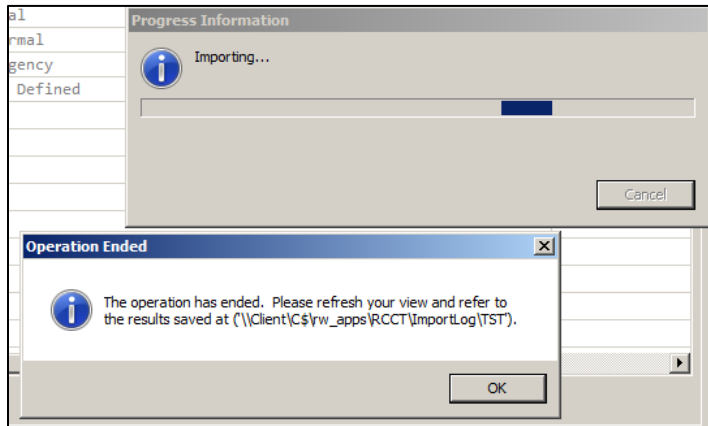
al
rmal
gency
Defined

Progress Information

Importing...

Cancel

Operation Ended

The operation has ended. Please refresh your view and refer to the results saved at ('\\Client\C$\rw_apps\RCCT\ImportLog\TST').

OK